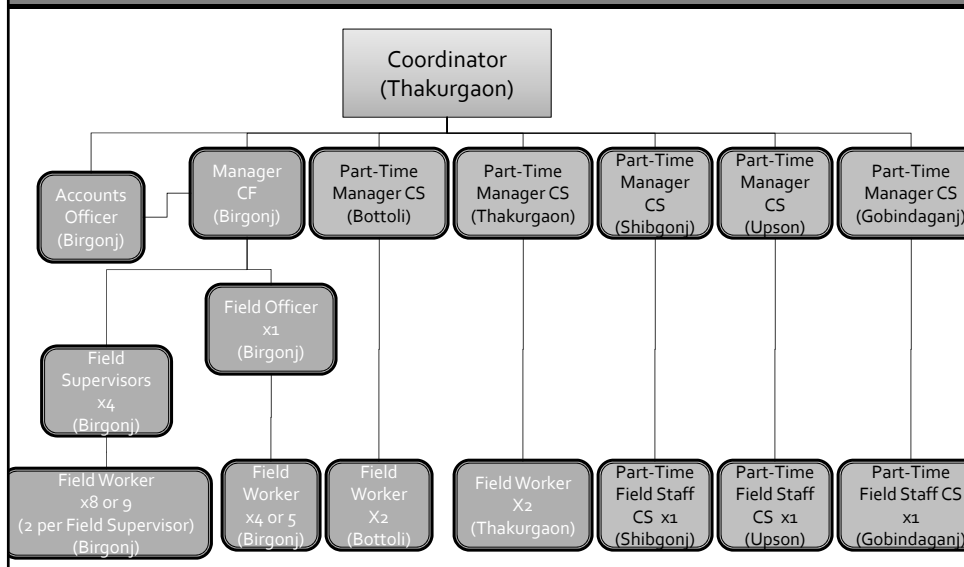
Coordinator (Thakurgaon)

Accounts Officer (Birgonj)

Manager CF (Birgonj)

Part-Time Manager CS (Bottoli)

Part-Time Manager CS (Thakurgaon)

Part-Time Manager CS (Shibgonj)

Part-Time Manager CS (Upson)

Part-Time Manager CS (Gobindaganj)

Field Officer x1 (Birgonj)

Field Supervisors x4 (Birgonj)

Field Worker x8 or 9 (2 per Field Supervisor) (Birgonj)

Field Worker x4 or 5 (Birgonj)

Field Worker X2 (Bottoli)

Field Worker X2 (Thakurgaon)

Part-Time Field Staff CS x1 (Shibgonj)

Part-Time Field Staff CS x1 (Upson)

Part-Time Field Staff CS x1 (Gobindaganj)